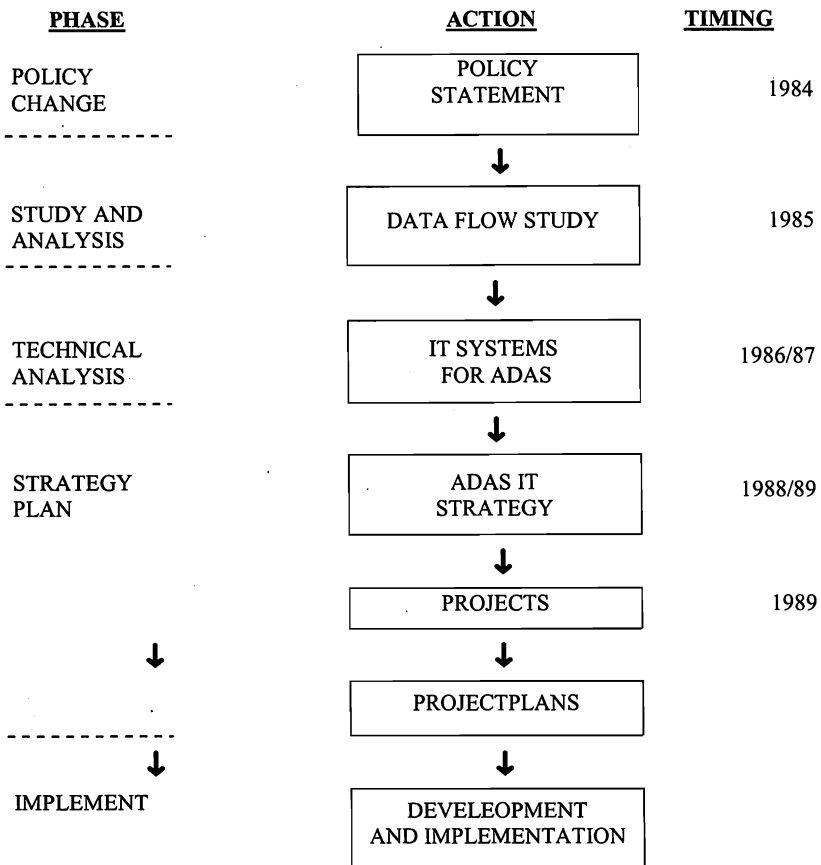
| PHASE | ACTION | TIMING |
|---|---|---|
| POLICY CHANGE | POLICY STATEMENT | 1984 |
| STUDY AND ANALYSIS | DATA FLOW STUDY | 1985 |
| TECHNICAL ANALYSIS | IT SYSTEMS FOR ADAS | 1986/87 |
| STRATEGY PLAN | ADAS IT STRATEGY | 1988/89 |
| | PROJECTS | 1989 |
| | PROJECTPLANS | |
| IMPLEMENT | DEVELEOPMENT AND IMPLEMENTATION | |